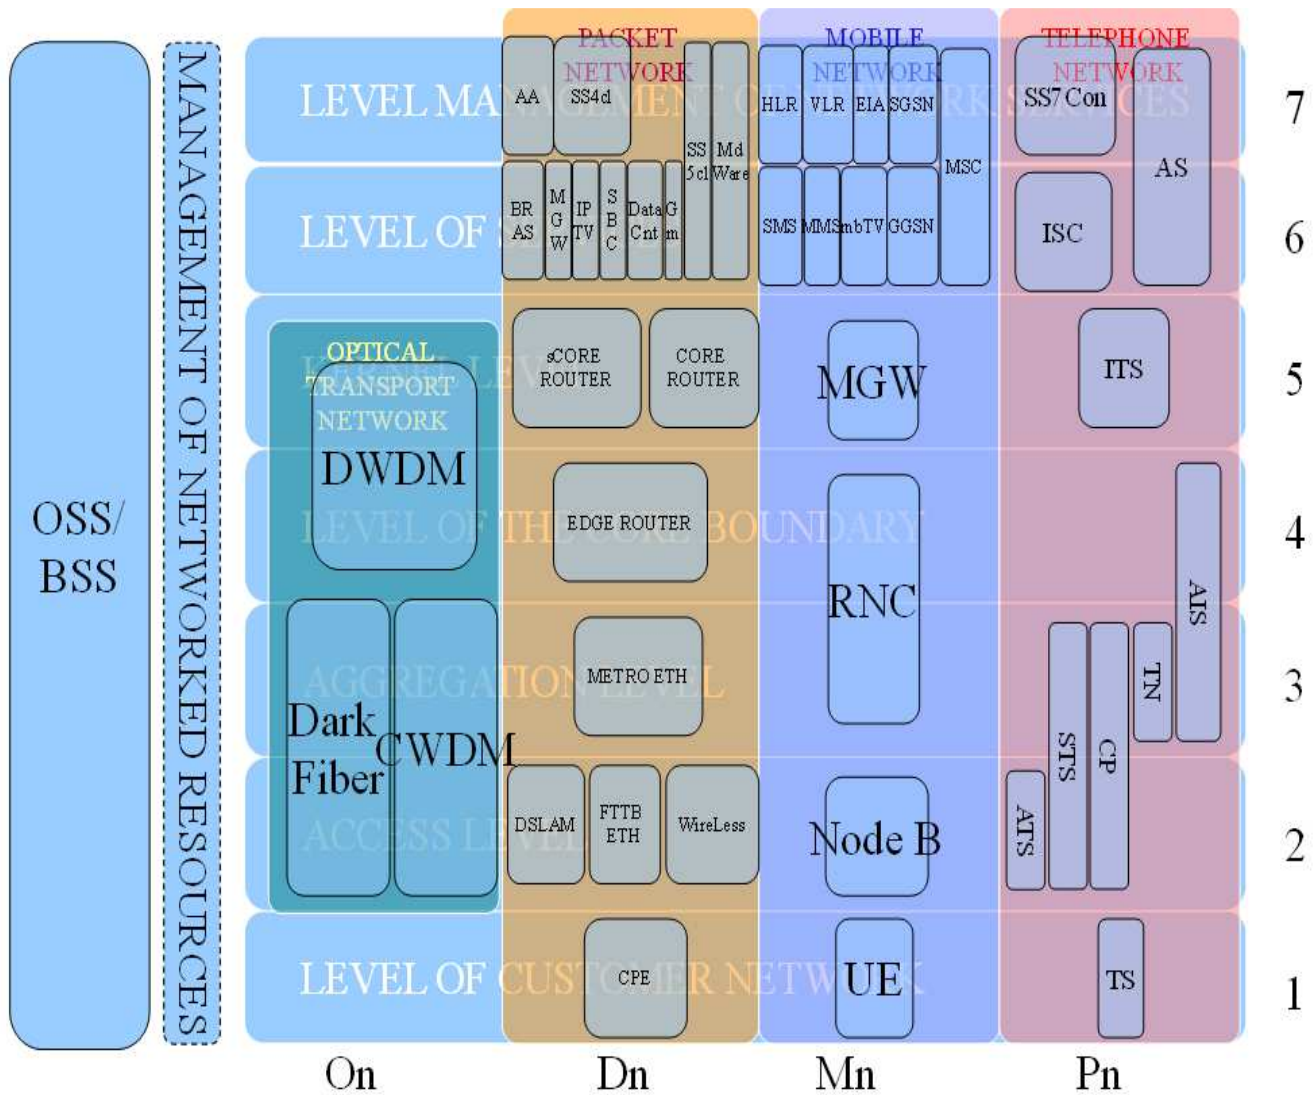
OSS/ BSS

MANAGEMENT OF NETWORKED RESOURCES

PACKET NETWORK

MOBILE NETWORK

TELEPHONE NETWORK

LEVEL MA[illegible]

AA

SS4d

SS 5cl

Md Ware

HLR

VLR

EIA

SGSN

MSC

SS7 Con

AS

7

LEVEL OF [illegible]

BR AS

M G W

IP TV

S B C

Data Cnt

G m

SMS

MMS

mbTV

GGSN

ISC

6

OPTICAL TRANSPORT NETWORK

DWDM

sCORE ROUTER

CORE ROUTER

MGW

ITS

5

LEVEL OF THE CORE BOUNDARY

EDGE ROUTER

RNC

AIS

4

AGGREGATION LEVEL

METRO ETH

TN

CP

STS

3

Dark Fiber

CWDM

ACCESS LEVEL

DSLAM

FTTB ETH

WireLess

Node B

ATS

2

LEVEL OF CUSTOMER NETWORK

CPE

UE

TS

1

On

Dn

Mn

Pn